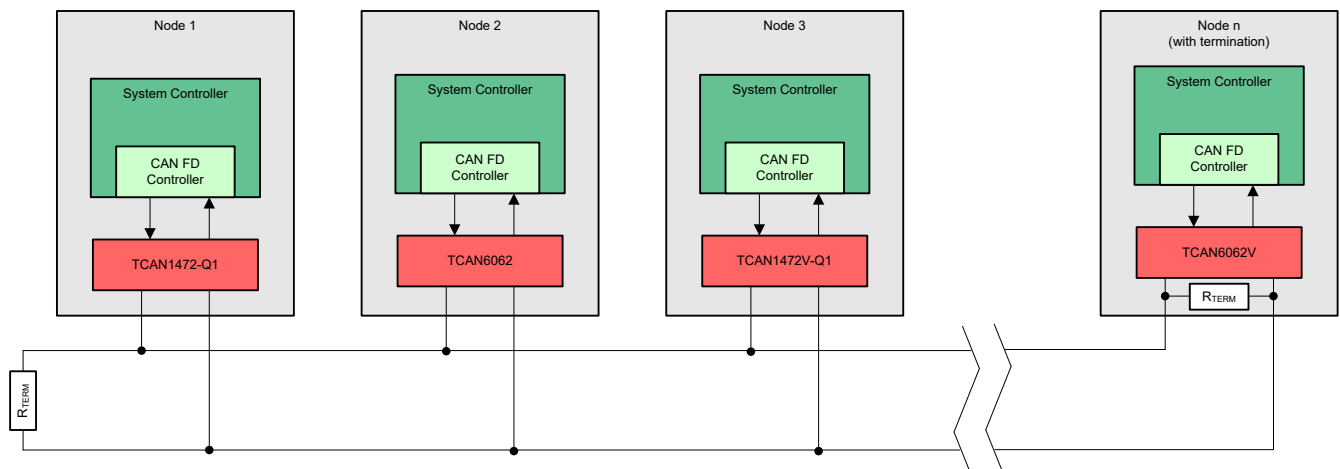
Node 1

System Controller

CAN FD Controller

TCAN1472-Q1

Node 2

System Controller

CAN FD Controller

TCAN6062

Node 3

System Controller

CAN FD Controller

TCAN1472V-Q1

Node n (with termination)

System Controller

CAN FD Controller

TCAN6062V

$R_{TERM}$

$R_{TERM}$